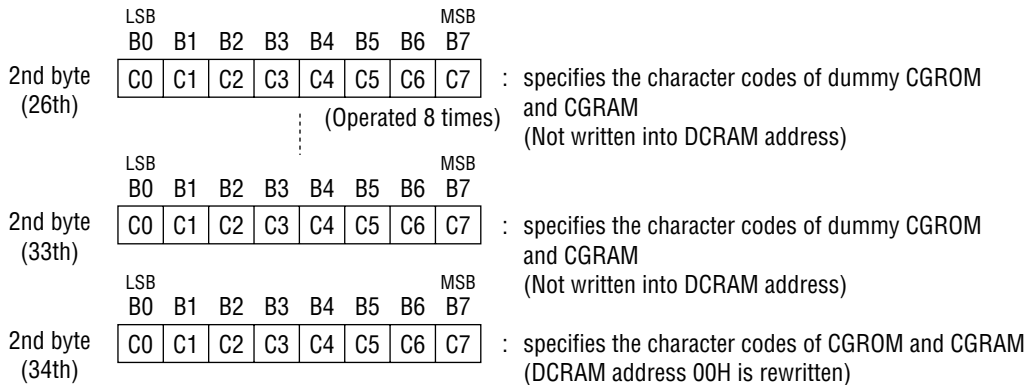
LSB MSB

| | B0 | B1 | B2 | B3 | B4 | B5 | B6 | B7 | |
|---|---|---|---|---|---|---|---|---|---|
| 2nd byte (26th) | C0 | C1 | C2 | C3 | C4 | C5 | C6 | C7 | : specifies the character codes of dummy CGROM and CGRAM (Not written into DCRAM address) |

(Operated 8 times)

LSB MSB

| | B0 | B1 | B2 | B3 | B4 | B5 | B6 | B7 | |
|---|---|---|---|---|---|---|---|---|---|
| 2nd byte (33th) | C0 | C1 | C2 | C3 | C4 | C5 | C6 | C7 | : specifies the character codes of dummy CGROM and CGRAM (Not written into DCRAM address) |

LSB MSB

| | B0 | B1 | B2 | B3 | B4 | B5 | B6 | B7 | |
|---|---|---|---|---|---|---|---|---|---|
| 2nd byte (34th) | C0 | C1 | C2 | C3 | C4 | C5 | C6 | C7 | : specifies the character codes of CGROM and CGRAM (DCRAM address 00H is rewritten) |